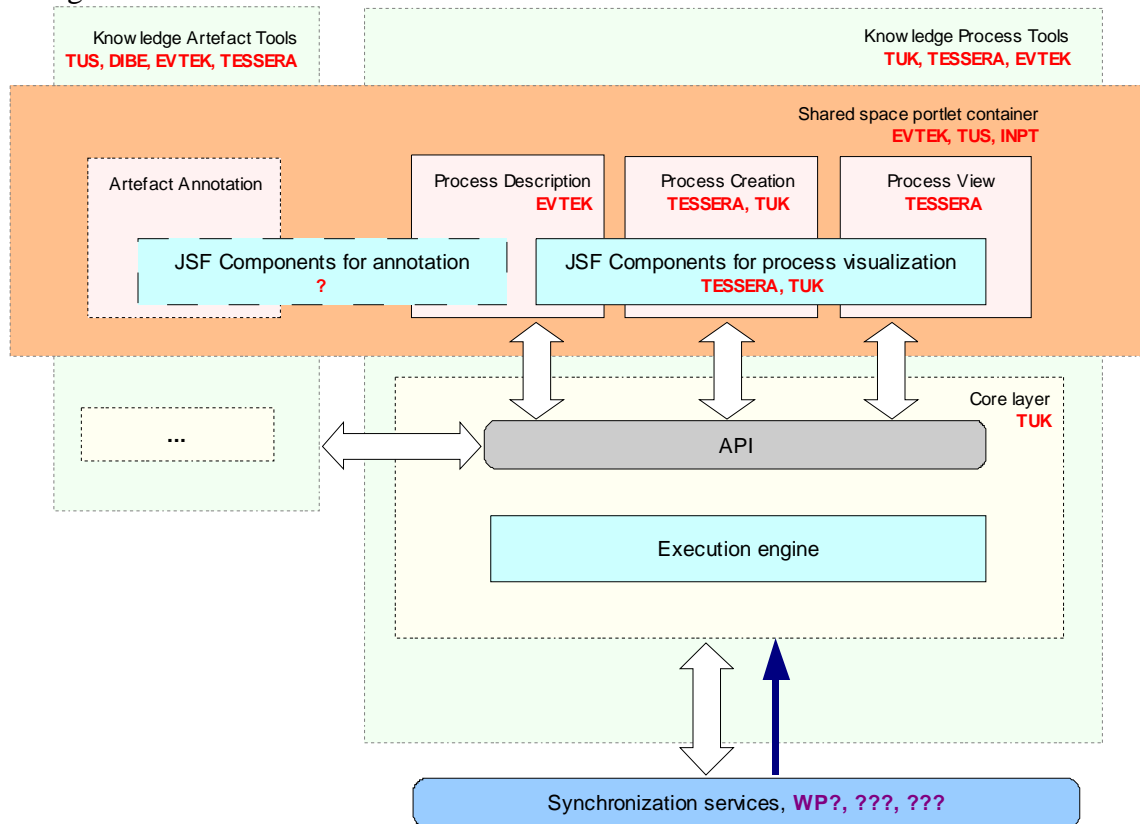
Know ledge Artefact Tools
TUS, DIBE, EVTEK, TESSERA

Know ledge Process Tools
TUK, TESSERA, EVTEK

Shared space portlet container
EVTEK, TUS, INPT

Artefact Annotation

Process Description
EVTEK

Process Creation
TESSERA, TUK

Process View
TESSERA

JSF Components for annotation
?

JSF Components for process visualization
TESSERA, TUK

...

Core layer
TUK

API

Execution engine

Synchronization services, WP?, ???, ???